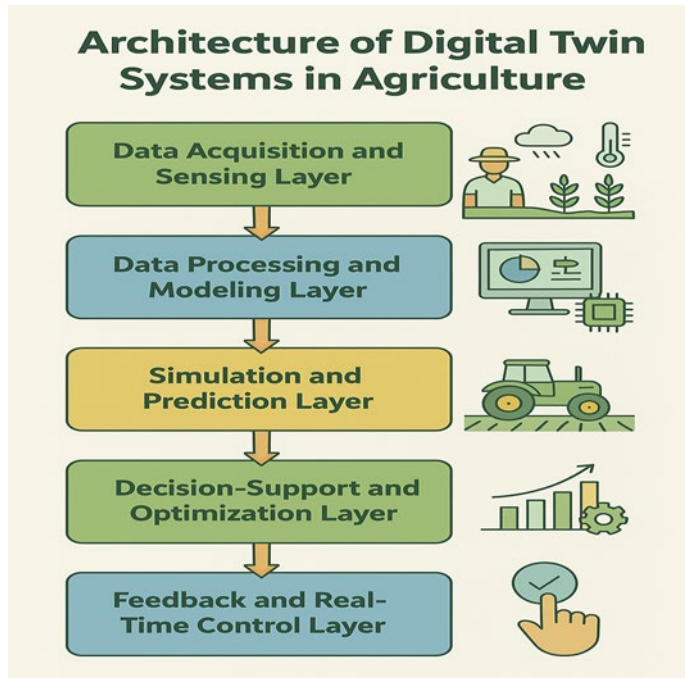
Architecture of Digital Twin Systems in Agriculture

Data Acquisition and Sensing Layer

Data Processing and Modeling Layer

Simulation and Prediction Layer

Decision-Support and Optimization Layer

Feedback and Real-Time Control Layer